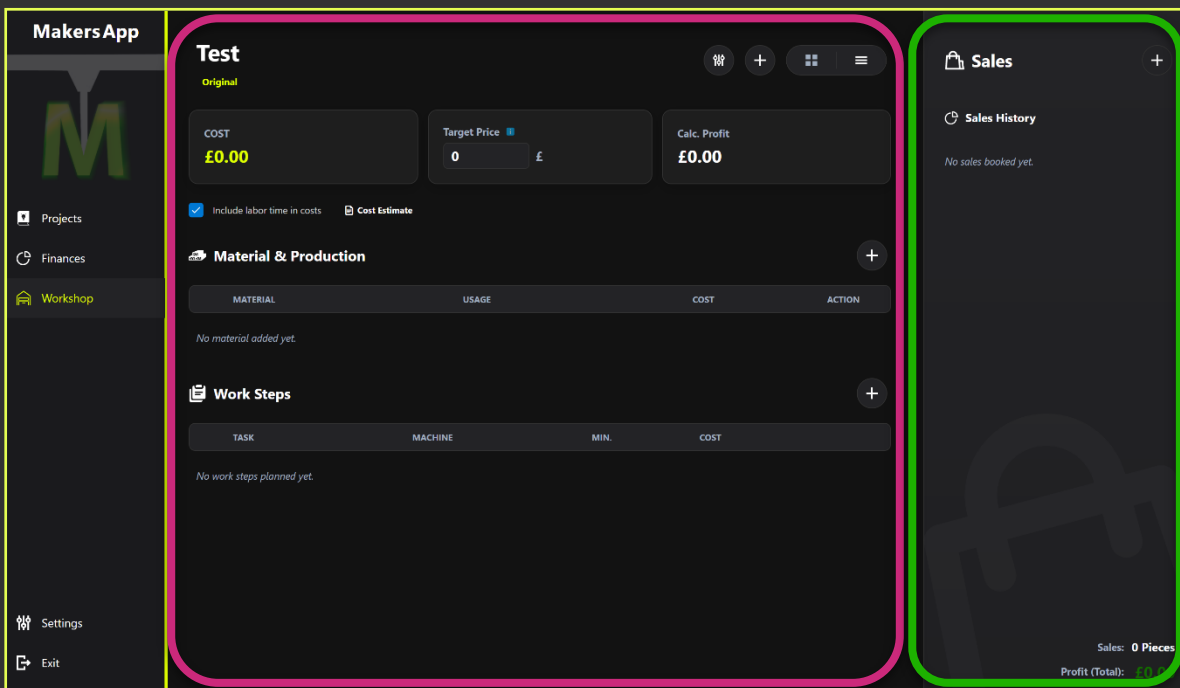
MakersApp

M

Projects

Finances

Workshop

Settings

Exit

Test

Original

COST
£0.00

Target Price
0 £

Calc. Profit
£0.00

Include labor time in costs

Cost Estimate

Material & Production

| MATERIAL | USAGE | COST | ACTION |
|---|---|---|---|

No material added yet.

Work Steps

| TASK | MACHINE | MIN. | COST |
|---|---|---|---|

No work steps planned yet.

Sales

Sales History

No sales booked yet.

Sales: 0 Pieces

Profit (Total): £0.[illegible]